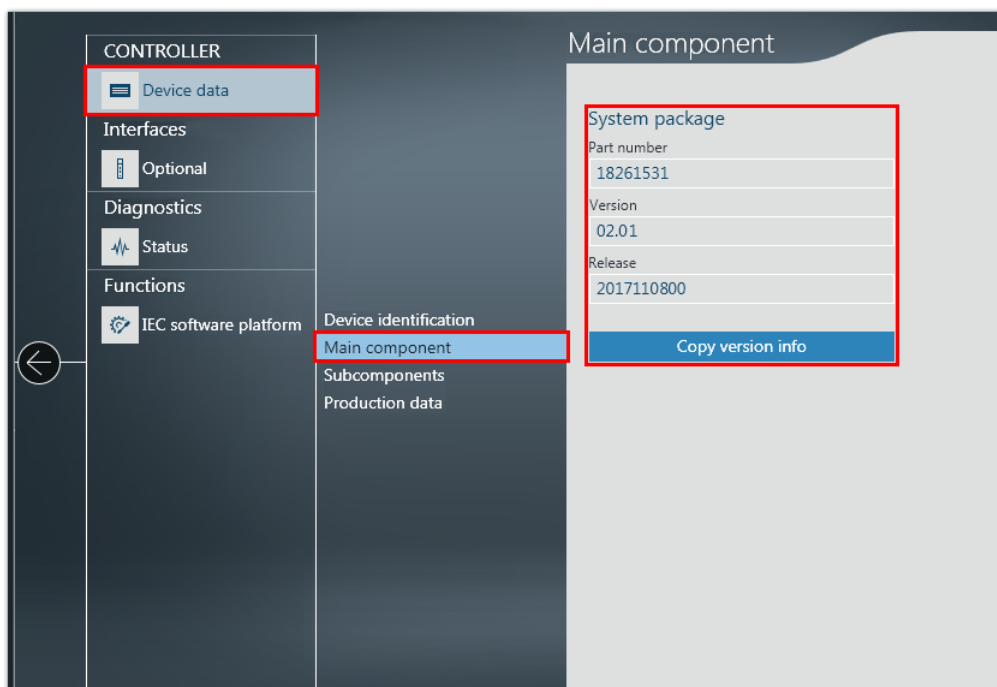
CONTROLLER

Device data

Interfaces

Optional

Diagnostics

Status

Functions

IEC software platform

Device identification

Main component

Subcomponents

Production data

Main component

System package

Part number

18261531

Version

02.01

Release

2017110800

Copy version info